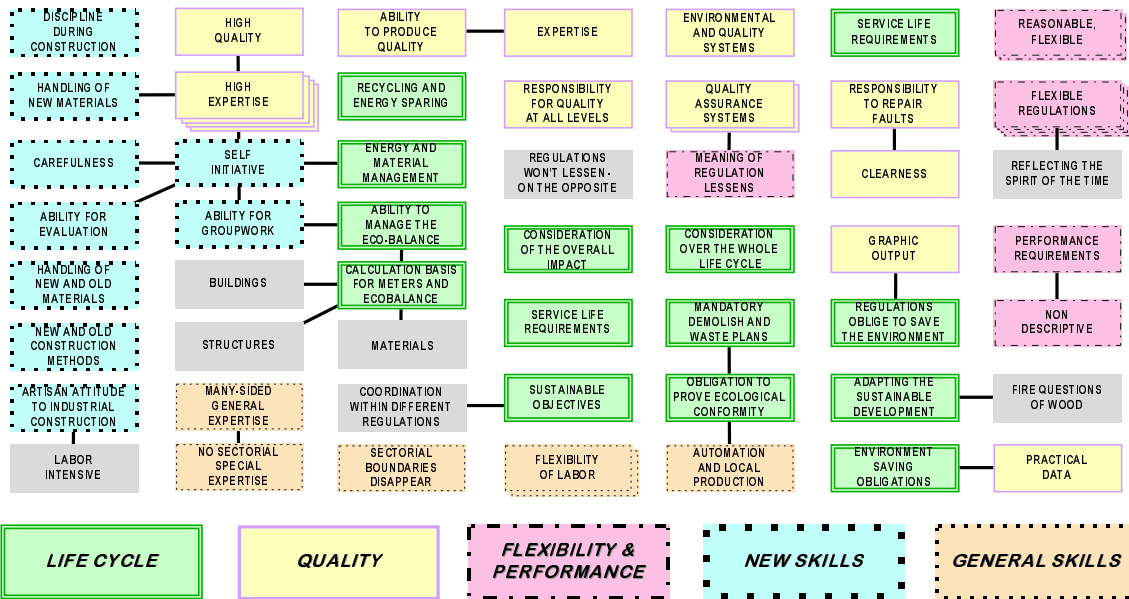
DISCIPLINE DURING CONSTRUCTION

HANDLING OF NEW MATERIALS

CAREFULNESS

ABILITY FOR EVALUATION

HANDLING OF NEW AND OLD MATERIALS

NEW AND OLD CONSTRUCTION METHODS

ARTISAN ATTITUDE TO INDUSTRIAL CONSTRUCTION

LABOR INTENSIVE

HIGH QUALITY

HIGH EXPERTISE

SELF INITIATIVE

ABILITY FOR GROUPWORK

BUILDINGS

STRUCTURES

MANY-SIDED GENERAL EXPERTISE

NO SECTORIAL SPECIAL EXPERTISE

ABILITY TO PRODUCE QUALITY

RECYCLING AND ENERGY SPARING

ENERGY AND MATERIAL MANAGEMENT

ABILITY TO MANAGE THE ECO-BALANCE

CALCULATION BASIS FOR METERS AND ECOBALANCE

MATERIALS

COORDINATION WITHIN DIFFERENT REGULATIONS

SECTORIAL BOUNDARIES DISAPPEAR

EXPERTISE

RESPONSIBILITY FOR QUALITY AT ALL LEVELS

REGULATIONS WON'T LESSEN-ON THE OPPOSITE

CONSIDERATION OF THE OVERALL IMPACT

SERVICE LIFE REQUIREMENTS

SUSTAINABLE OBJECTIVES

FLEXIBILITY OF LABOR

ENVIRONMENTAL AND QUALITY SYSTEMS

QUALITY ASSURANCE SYSTEMS

MEANING OF REGULATION LESSENS

CONSIDERATION OVER THE WHOLE LIFE CYCLE

MANDATORY DEMOLISH AND WASTE PLANS

OBLIGATION TO PROVE ECOLOGICAL CONFORMITY

AUTOMATION AND LOCAL PRODUCTION

SERVICE LIFE REQUIREMENTS

RESPONSIBILITY TO REPAIR FAULTS

CLEARNESS

GRAPHIC OUTPUT

REGULATIONS OBLIGE TO SAVE THE ENVIRONMENT

ADAPTING THE SUSTAINABLE DEVELOPMENT

ENVIRONMENT SAVING OBLIGATIONS

REASONABLE, FLEXIBLE

FLEXIBLE REGULATIONS

REFLECTING THE SPIRIT OF THE TIME

PERFORMANCE REQUIREMENTS

NON DESCRIPTIVE

FIRE QUESTIONS OF WOOD

PRACTICAL DATA

LIFE CYCLE

QUALITY

FLEXIBILITY & PERFORMANCE

NEW SKILLS

GENERAL SKILLS